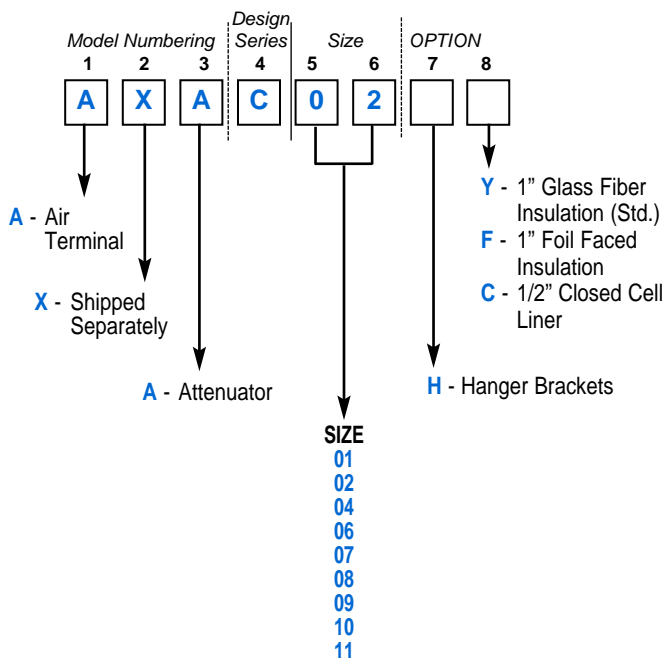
Model Numbering

Design Series

Size

OPTION

1 2 3 4 5 6 7 8

A X A C 0 2

A - Air Terminal

X - Shipped Separately

A - Attenuator

SIZE
01
02
04
06
07
08
09
10
11

H - Hanger Brackets

Y - 1" Glass Fiber Insulation (Std.)

F - 1" Foil Faced Insulation

C - 1/2" Closed Cell Liner